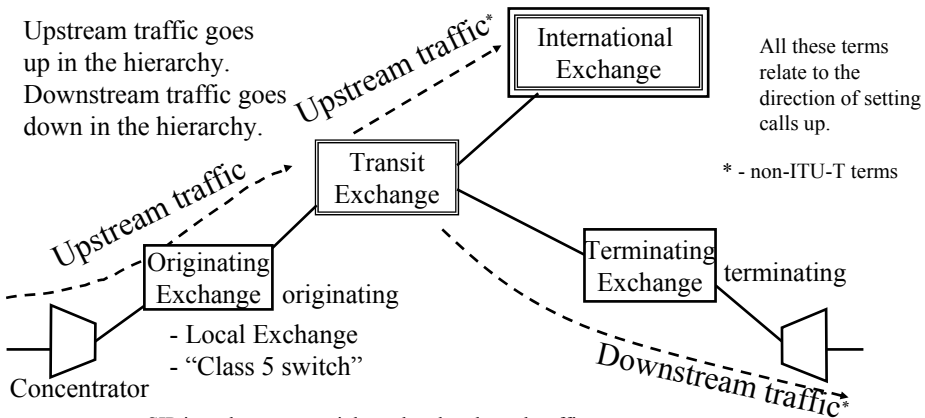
Upstream traffic goes up in the hierarchy. Downstream traffic goes down in the hierarchy.

Upstream traffic*

International Exchange

All these terms relate to the direction of setting calls up.

Upstream traffic

Transit Exchange

* - non-ITU-T terms

Originating Exchange

originating

Terminating Exchange

terminating

- Local Exchange
- "Class 5 switch"

Concentrator

Downstream traffic*